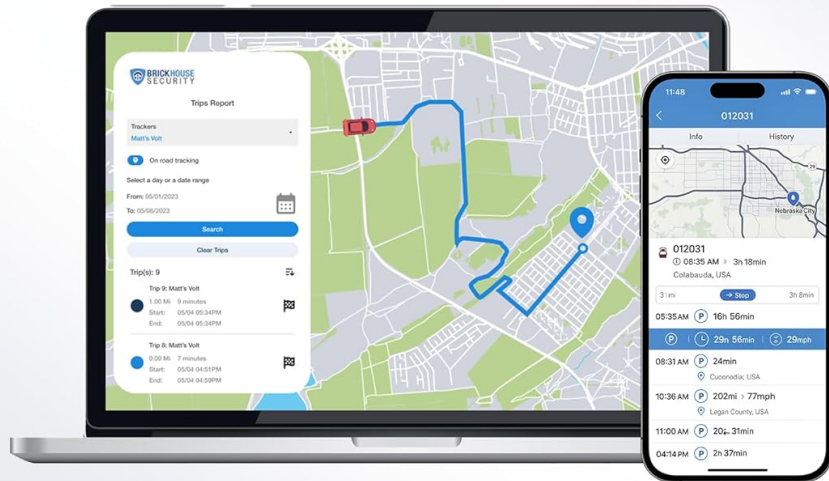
BRICKHOUSE SECURITY

Trips Report

Trackers
Matt's Volt

On road tracking

Select a day or a date range

From: 05/01/2023

To: 05/06/2023

Search

Clear Trips

Trip(s): 9

Trip 9: Matt's Volt
1.00 Mi 9 minutes
Start: 05/04 05:34PM
End: 05/04 05:34PM

Trip 8: Matt's Volt
0.00 Mi 7 minutes
Start: 05/04 04:51PM
End: 05/04 04:52PM

11:48

012031

Info History

Nebraska City

012031
08:35 AM > 3h 18min
Colabauda, USA

3 mi → Stop 3h 8min

05:35 AM P 16h 56min

P 29h 56min 29mph

08:31 AM P 24min
Cuoonadia, USA

10:36 AM P 202mi > 77mph
Logan County, USA

11:00 AM P 20 31min

04:14 PM P 2h 37min